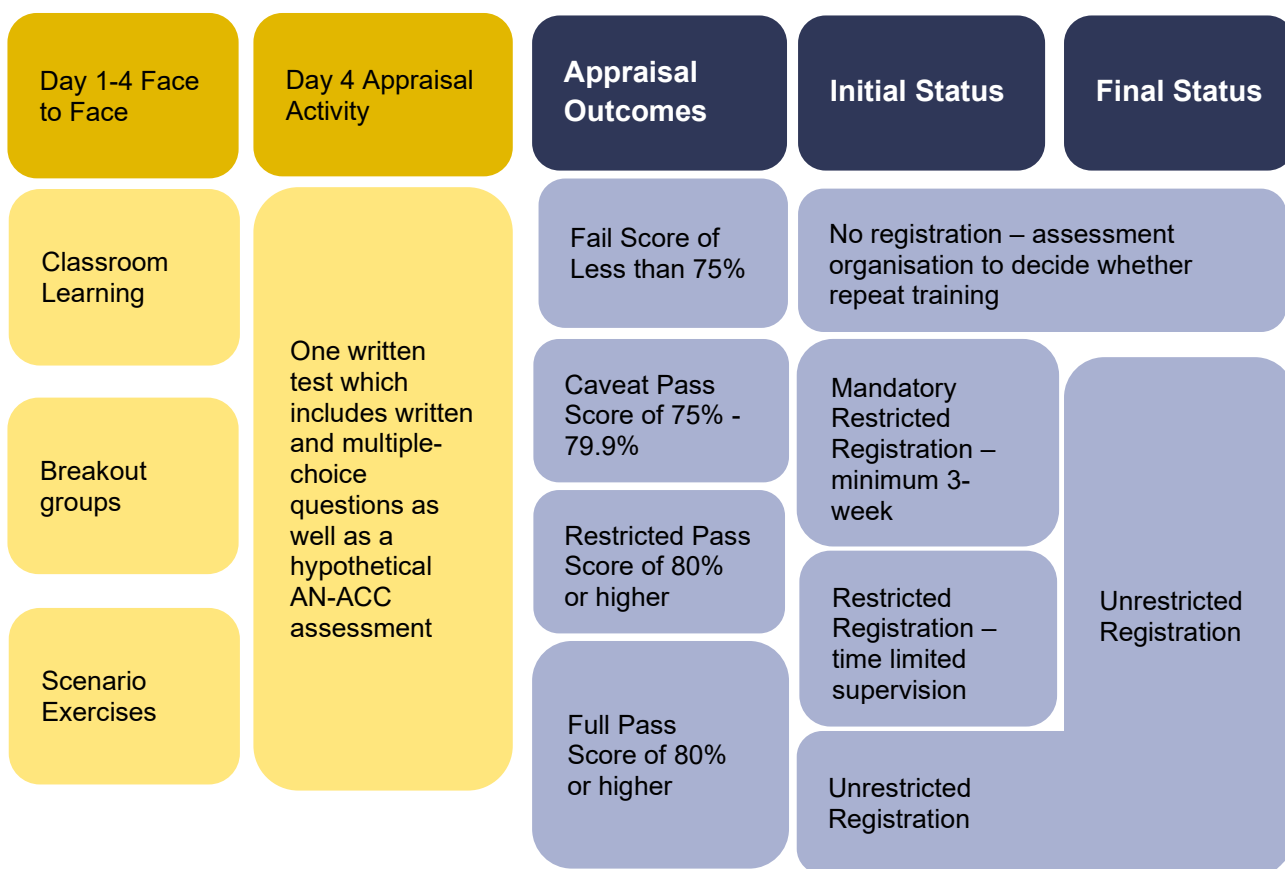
Day 1-4 Face to Face

Day 4 Appraisal Activity

Appraisal Outcomes

Initial Status

Final Status

Classroom Learning

Breakout groups

Scenario Exercises

One written test which includes written and multiple-choice questions as well as a hypothetical AN-ACC assessment

Fail Score of Less than 75%

No registration – assessment organisation to decide whether repeat training

Caveat Pass Score of 75% - 79.9%

Mandatory Restricted Registration – minimum 3-week

Restricted Pass Score of 80% or higher

Restricted Registration – time limited supervision

Unrestricted Registration

Full Pass Score of 80% or higher

Unrestricted Registration